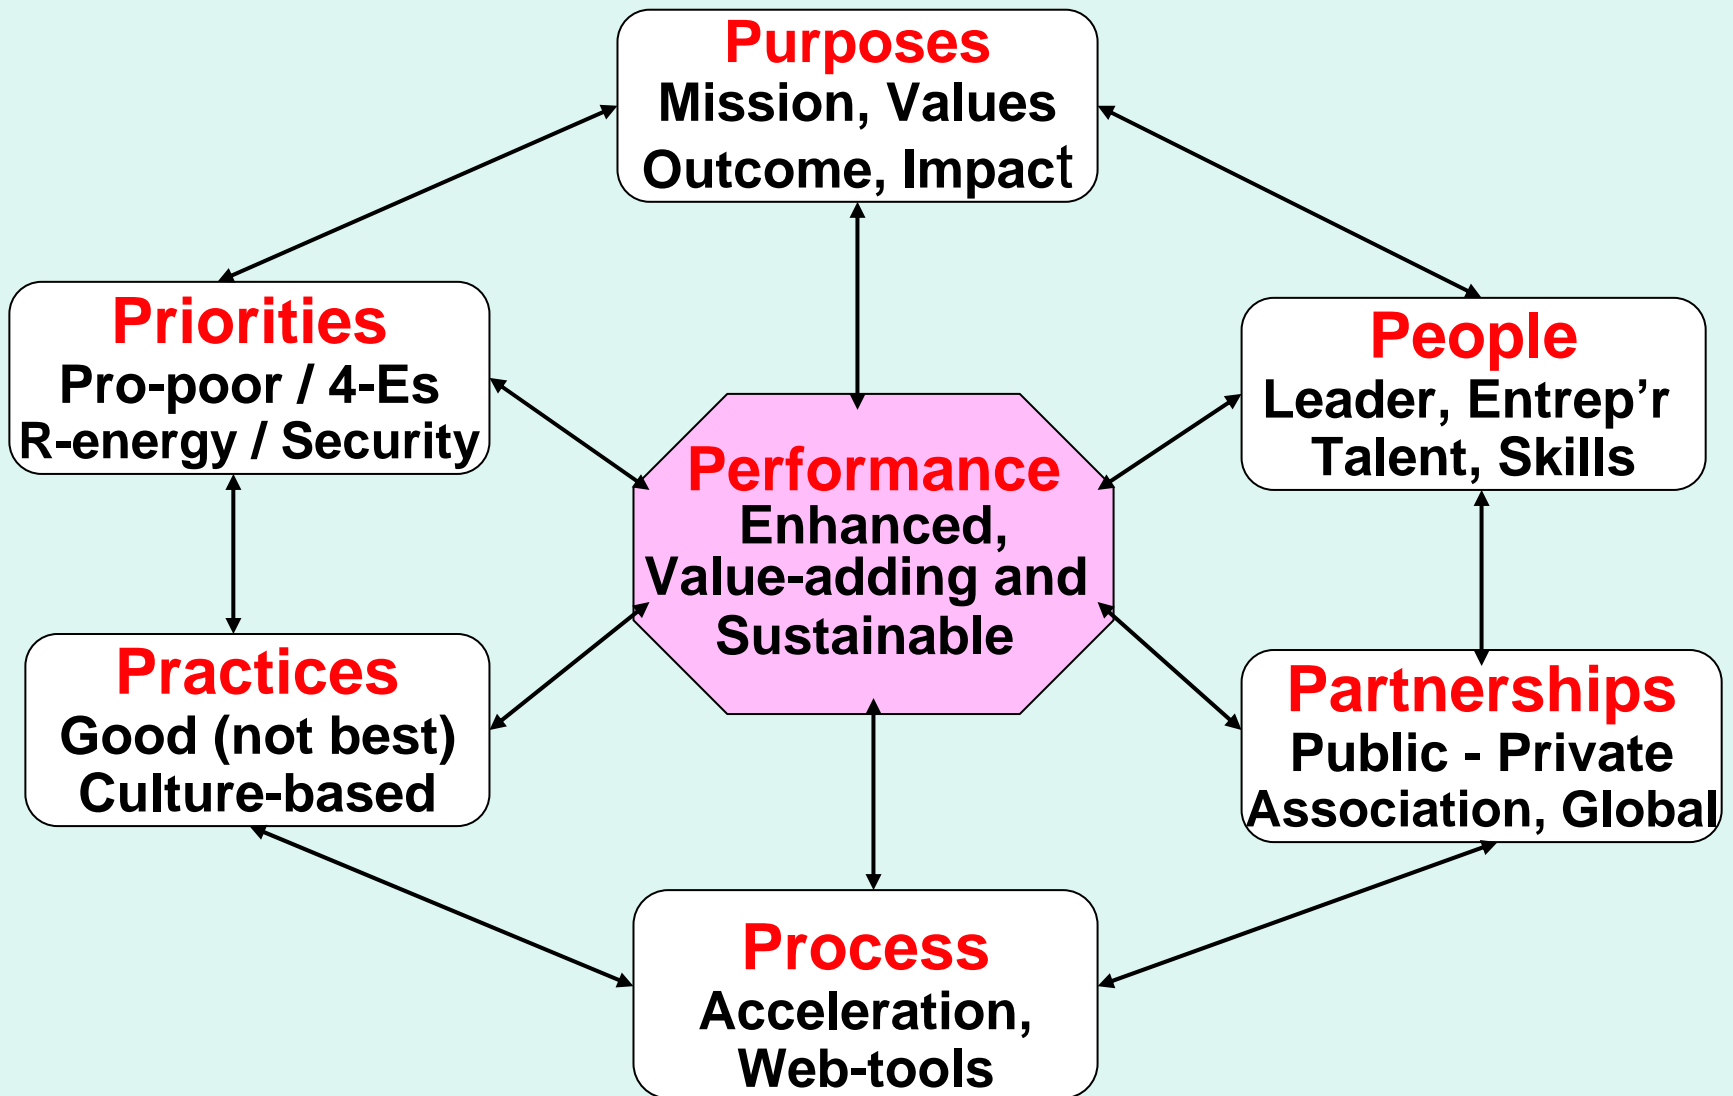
Purposes
Mission, Values
Outcome, Impact

Priorities
Pro-poor / 4-Es
R-energy / Security

People
Leader, Entrep'r
Talent, Skills

Performance
Enhanced,
Value-adding and
Sustainable

Practices
Good (not best)
Culture-based

Partnerships
Public - Private
Association, Global

Process
Acceleration,
Web-tools